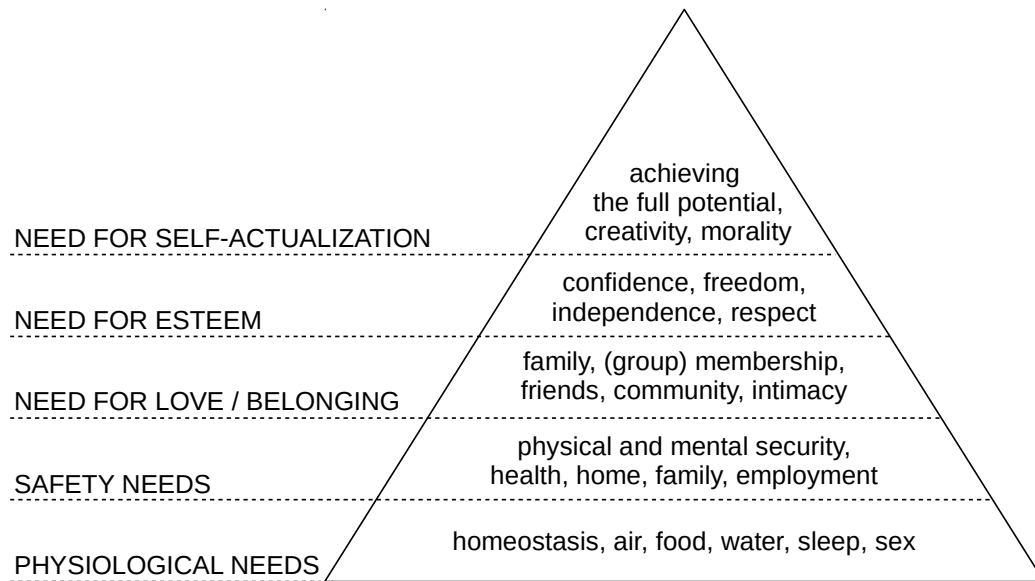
achieving the full potential, creativity, morality

NEED FOR SELF-ACTUALIZATION

confidence, freedom, independence, respect

NEED FOR ESTEEM

family, (group) membership, friends, community, intimacy

NEED FOR LOVE / BELONGING

physical and mental security, health, home, family, employment

SAFETY NEEDS

homeostasis, air, food, water, sleep, sex

PHYSIOLOGICAL NEEDS